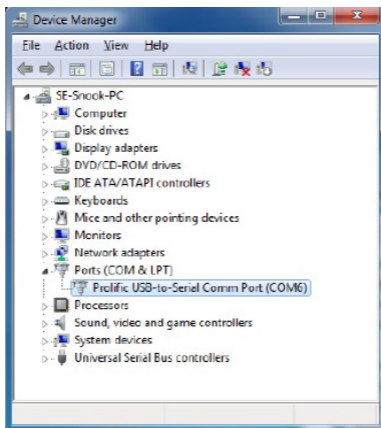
Device Manager

File Action View Help

SE-Snook-PC
Computer
Disk drives
Display adapters
DVD/CD-ROM drives
IDE ATA/ATAPI controllers
Keyboards
Mice and other pointing devices
Monitors
Network adapters
Ports (COM & LPT)
Prolific USB-to-Serial Comm Port (COM6)
Processors
Sound, video and game controllers
System devices
Universal Serial Bus controllers